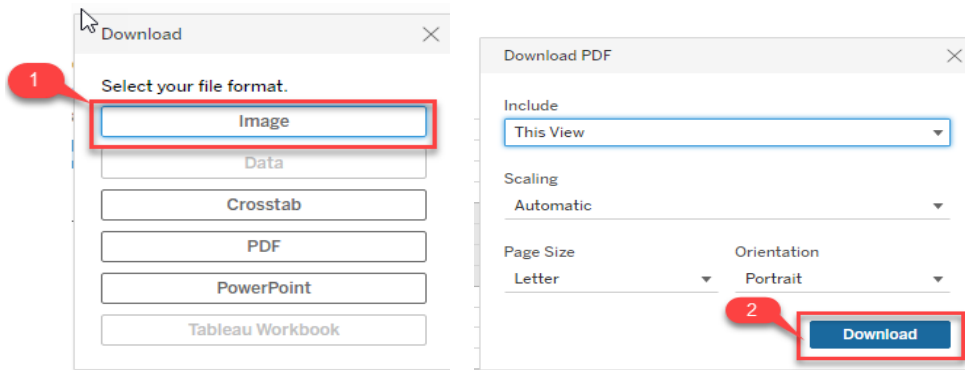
Download

1

Select your file format.

Image

Data

Crosstab

PDF

PowerPoint

Tableau Workbook

Download PDF

Include

This View

Scaling

Automatic

Page Size

Letter

Orientation

Portrait

2

Download